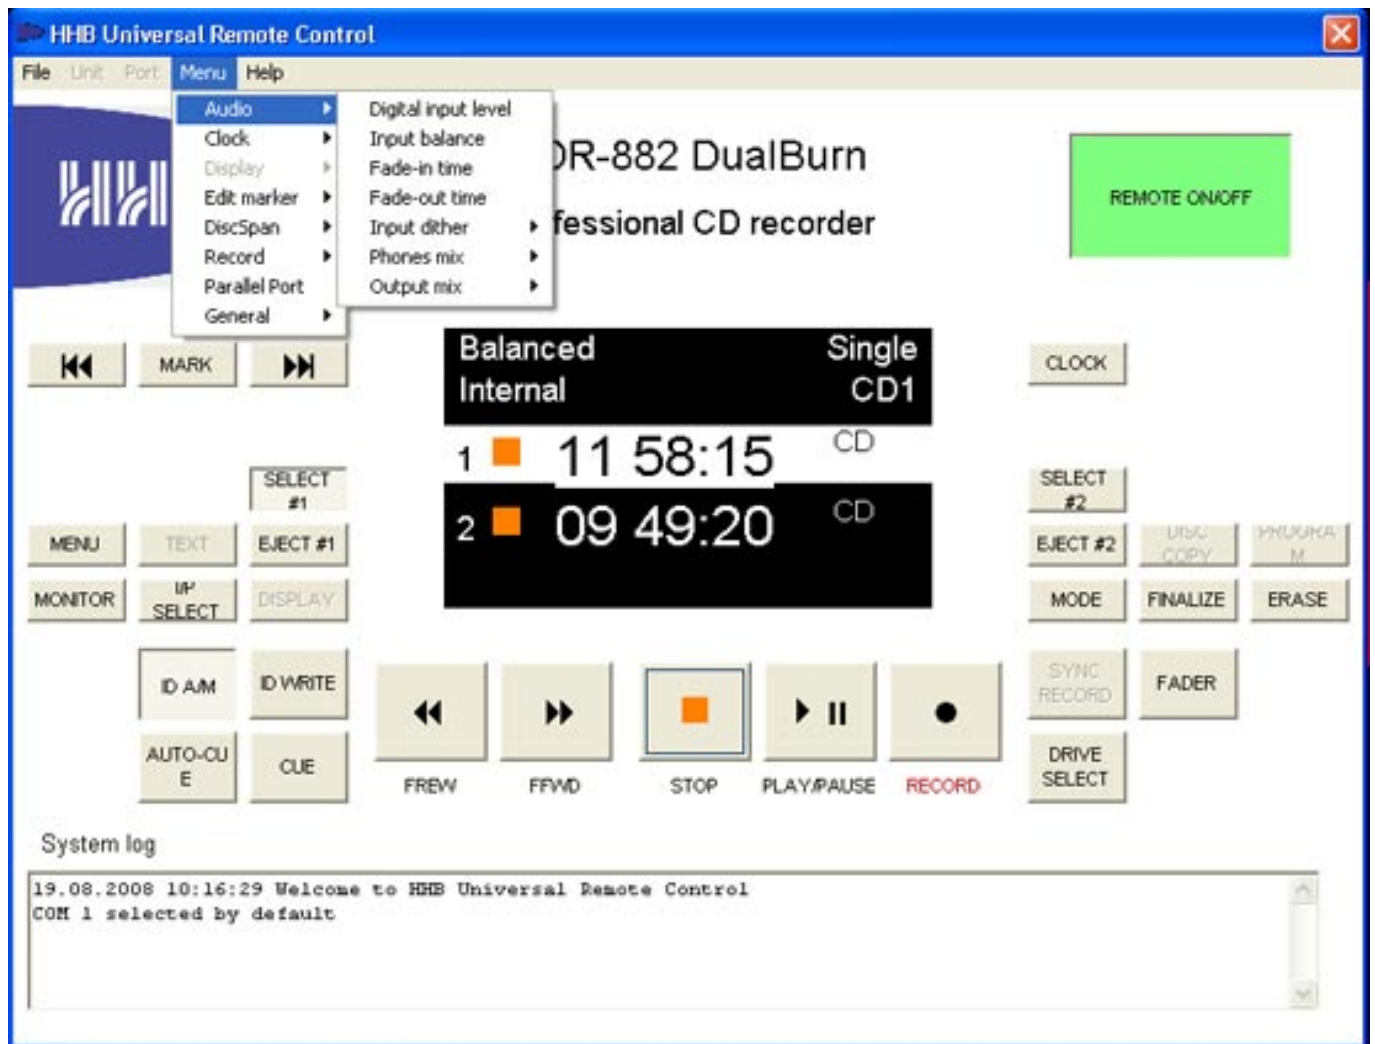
HHB Universal Remote Control

File Unit Port Menu Help

Audio
Clock
Display
Edit marker
DiscSpan
Record
Parallel Port
General

Digital input level
Input balance
Fade-in time
Fade-out time
Input dither
Phones mix
Output mix

HHB

DR-882 DualBurn
fessional CD recorder

REMOTE ON/OFF

MARK

Balanced Single
Internal CD1

1 11 58:15 CD

2 09 49:20 CD

CLOCK

SELECT #1

SELECT #2

MENU TEXT EJECT #1

EJECT #2 DISC COPY PROGRAM

MONITOR UP SELECT DISPLAY

MODE FINALIZE ERASE

ID A/M ID WRITE

SYNC RECORD FADER

AUTO-CUE CUE

DRIVE SELECT

FREW FFWD STOP PLAY/PAUSE RECORD

System log

19.08.2008 10:16:29 Welcome to HHB Universal Remote Control
COM 1 selected by default